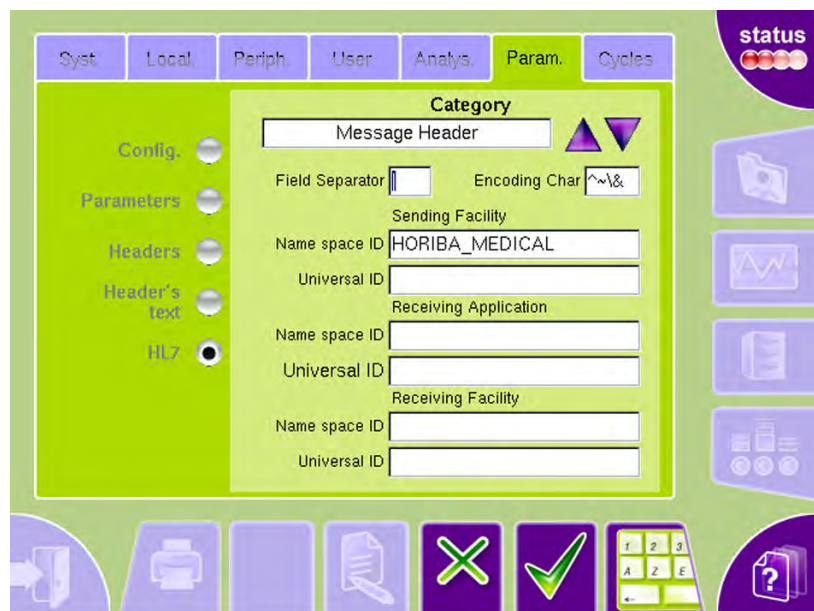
Syst. Local. Periph. User Analys. Param. Cycles

status

Category

Message Header

Config.

Parameters

Headers

Header's text

HL7

Field Separator |

Encoding Char ^~\&

Sending Facility

Name space ID HORIBA_MEDICAL

Universal ID

Receiving Application

Name space ID

Universal ID

Receiving Facility

Name space ID

Universal ID

1 2 3
A Z E

?